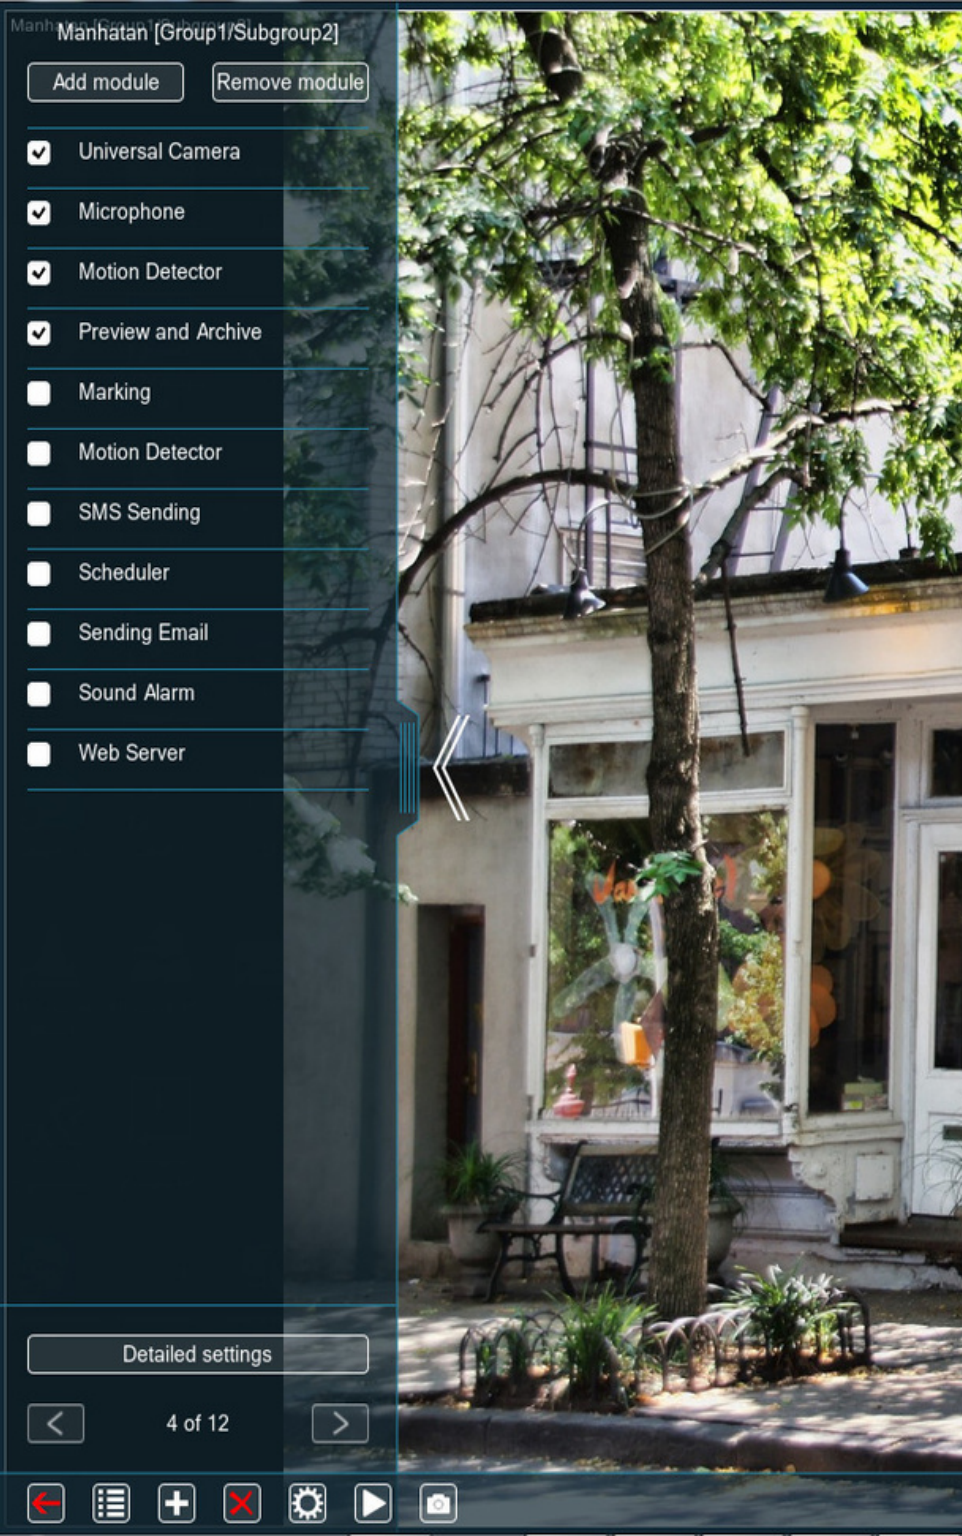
Manhatan [Group1/Subgroup2]

Add module

Remove module

Universal Camera

Microphone

Motion Detector

Preview and Archive

Marking

Motion Detector

SMS Sending

Scheduler

Sending Email

Sound Alarm

Web Server

Detailed settings

4 of 12